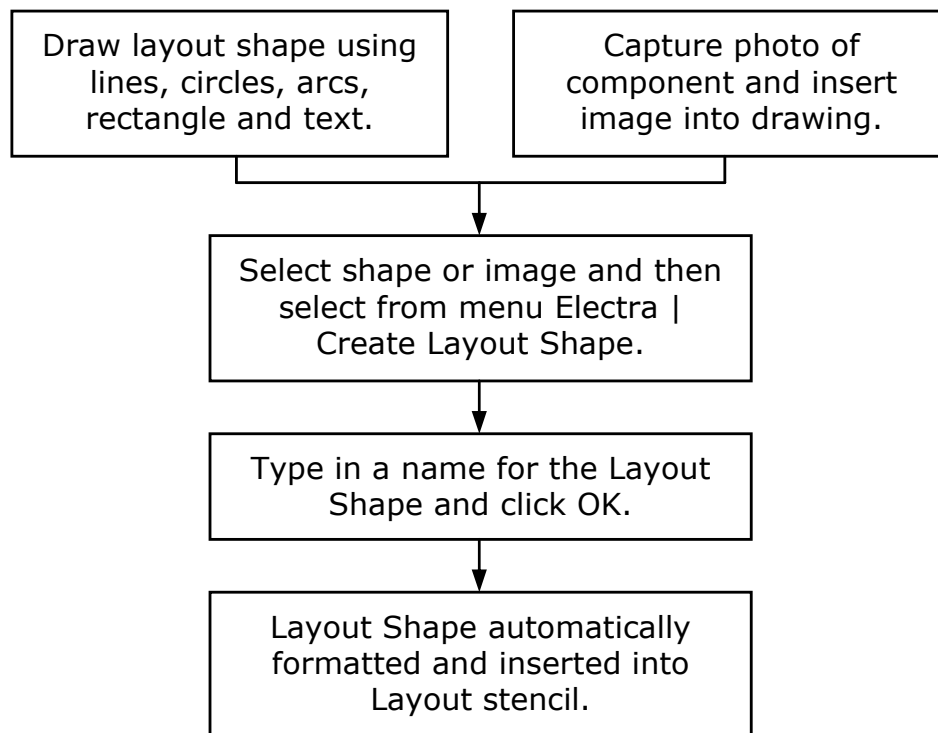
Draw layout shape using lines, circles, arcs, rectangle and text.

Capture photo of component and insert image into drawing.

Select shape or image and then select from menu Electra | Create Layout Shape.

Type in a name for the Layout Shape and click OK.

Layout Shape automatically formatted and inserted into Layout stencil.